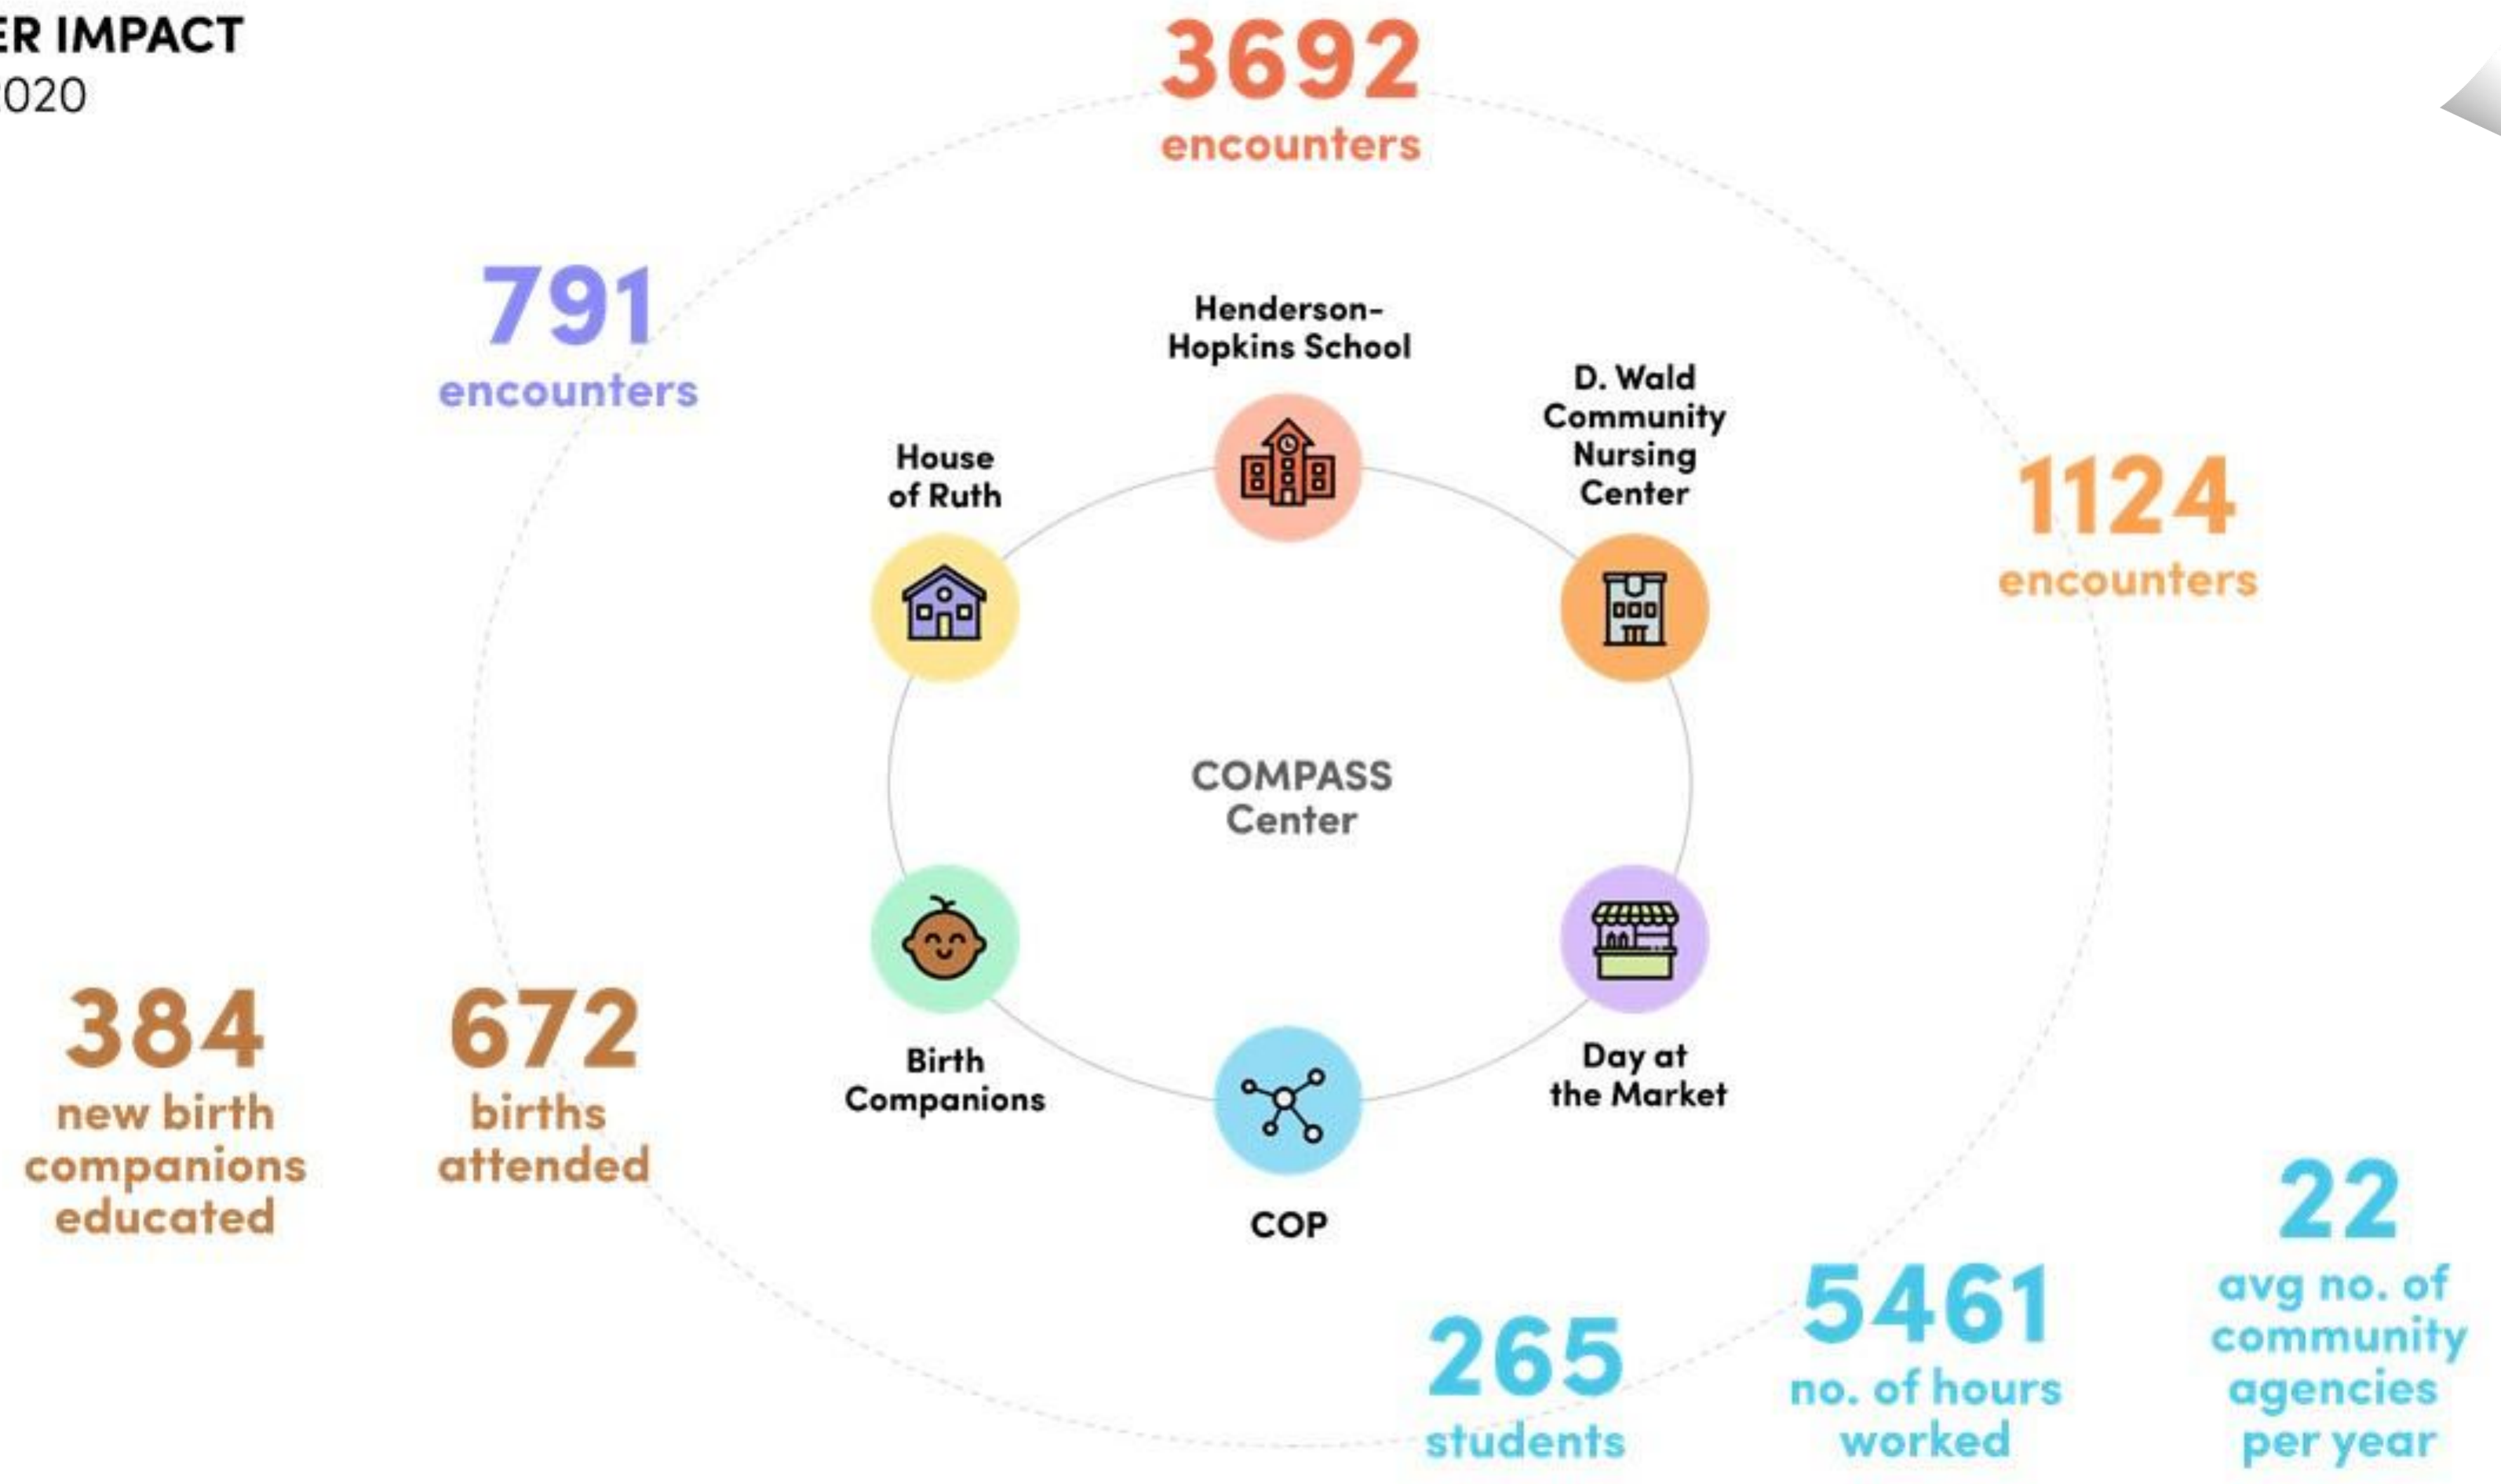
ER IMPACT
020

3692
encounters

791
encounters

Henderson-Hopkins School

D. Wald Community Nursing Center

House of Ruth

1124
encounters

COMPASS Center

Birth Companions

Day at the Market

COP

384
new birth companions educated

672
births attended

265
students

5461
no. of hours worked

22
avg no. of community agencies per year